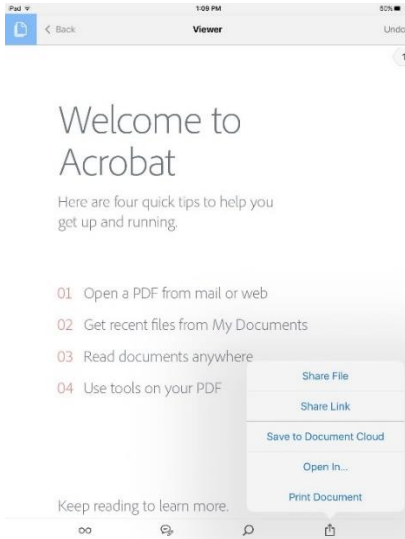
Pad 1:09 PM 50%

< Back Viewer Undo

1

Welcome to Acrobat

Here are four quick tips to help you get up and running.

01 Open a PDF from mail or web

02 Get recent files from My Documents

03 Read documents anywhere

04 Use tools on your PDF

Share File

Share Link

Save to Document Cloud

Open In...

Print Document

Keep reading to learn more.